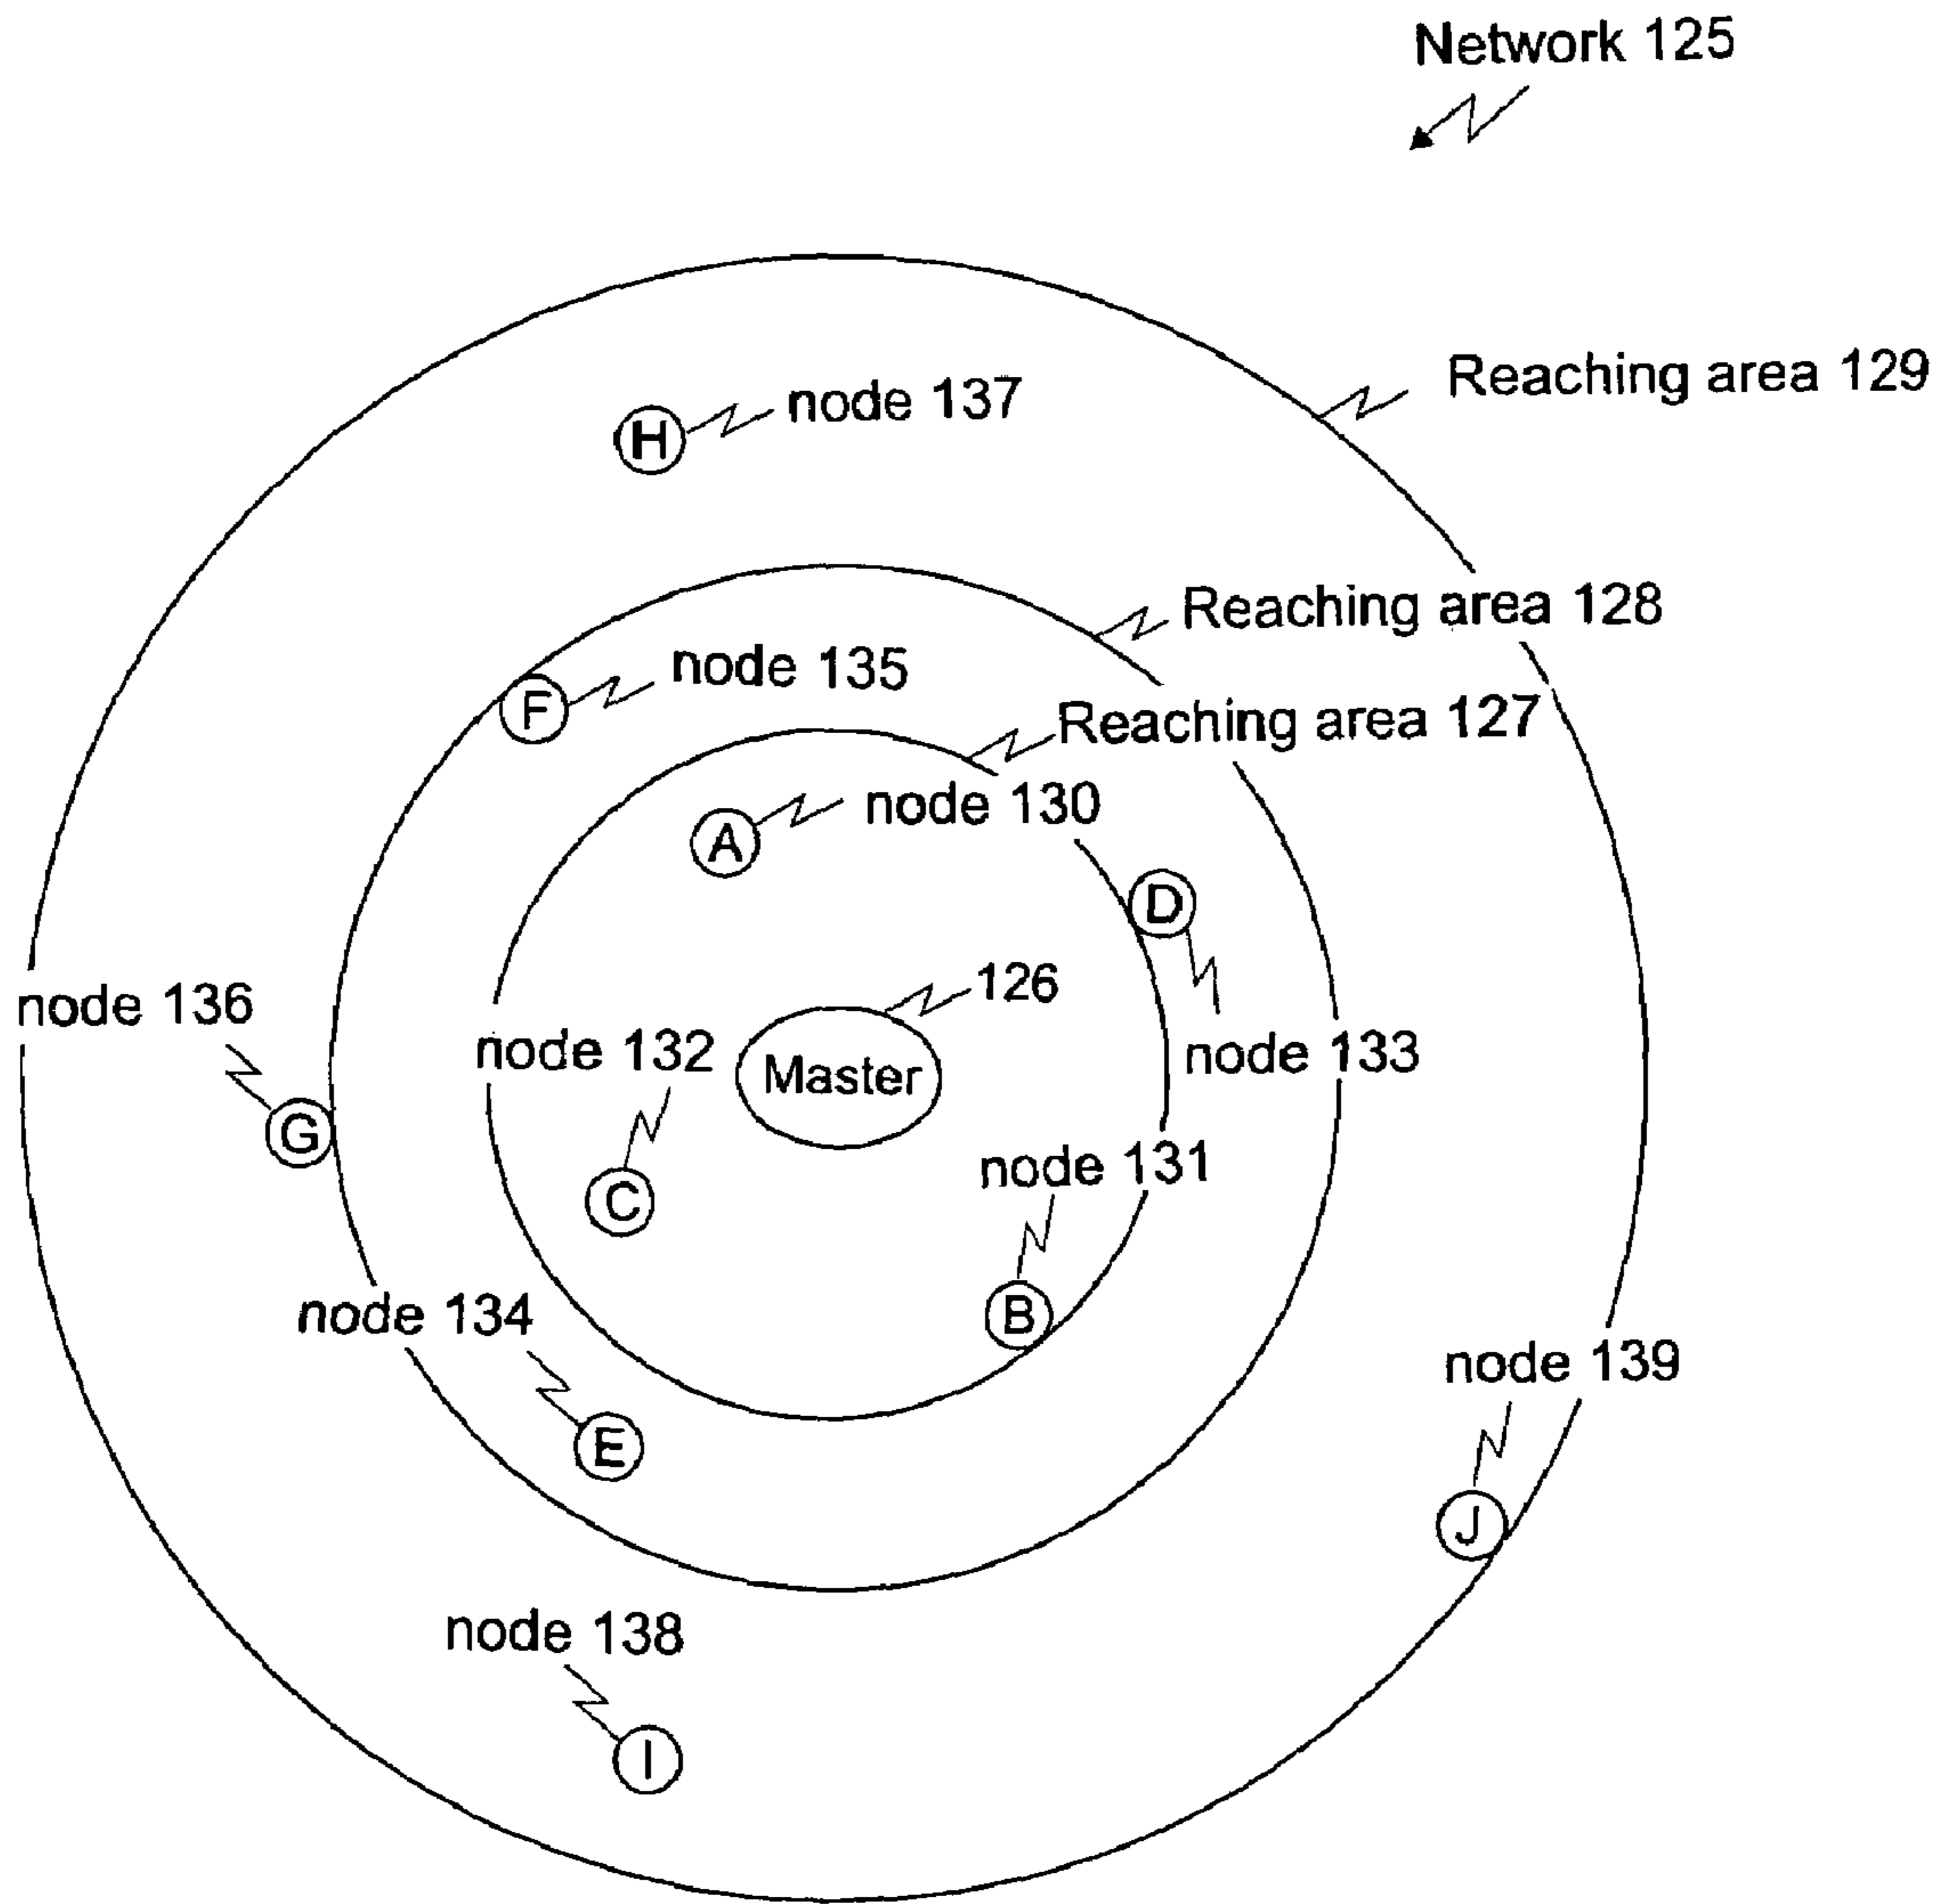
Network 125

Reaching area 129

H node 137

Reaching area 128

F node 135

Reaching area 127

A node 130

D

126

node 136

node 132

Master

node 133

G

C

node 131

node 134

B

node 139

E

J

node 138

I